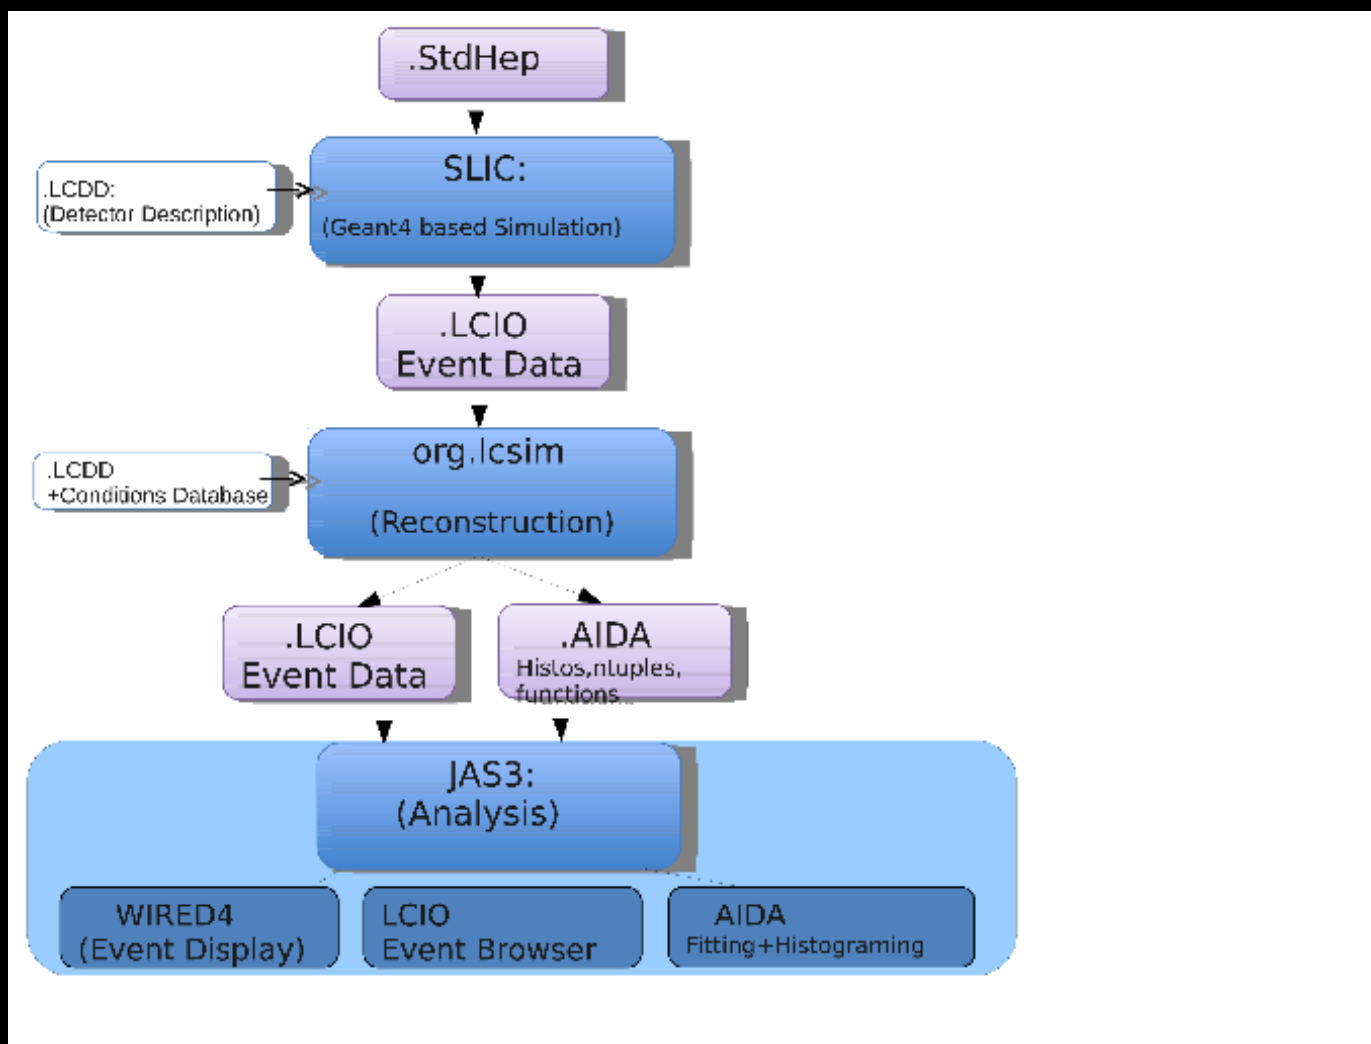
.StdHep

.LCDD:
(Detector Description)

SLIC:

(Geant4 based Simulation)

.LCIO
Event Data

.LCDD
+Conditions Database

org.lcsim

(Reconstruction)

.LCIO
Event Data

.AIDA
Histos,ntuples, functions...

JAS3:
(Analysis)

WIRED4
(Event Display)

LCIO
Event Browser

AIDA
Fitting+Histograming